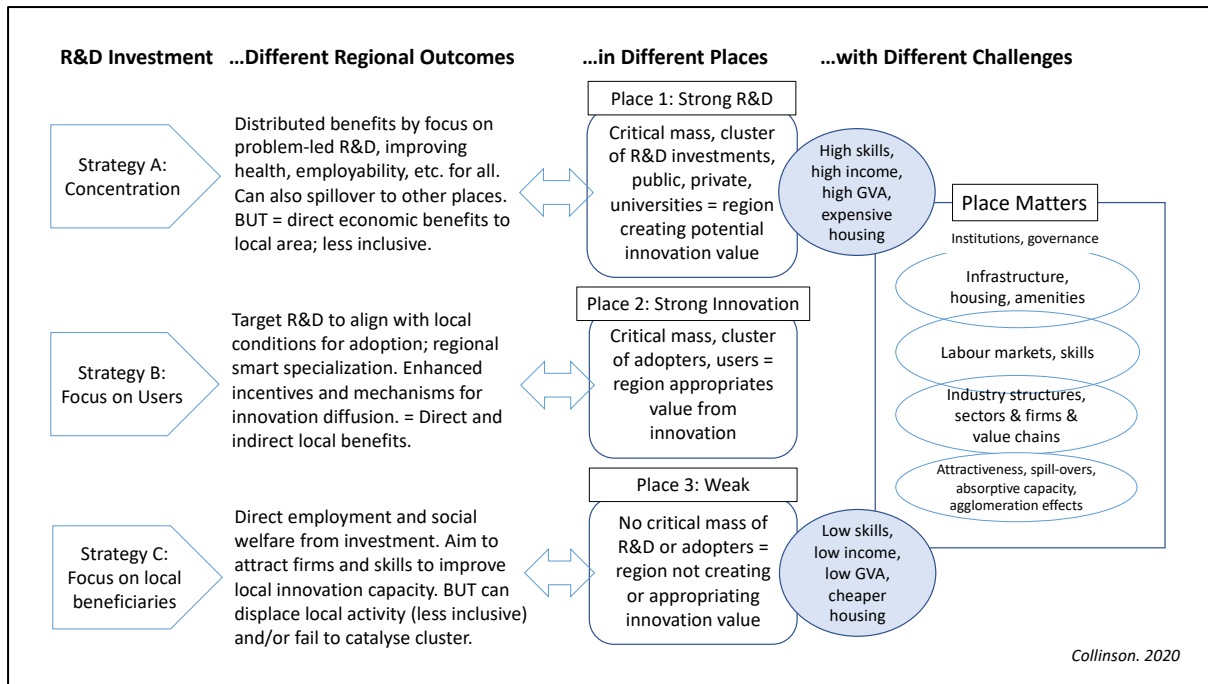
R&D Investment …Different Regional Outcomes …in Different Places …with Different Challenges

Strategy A: Concentration

Distributed benefits by focus on problem-led R&D, improving health, employability, etc. for all. Can also spillover to other places. BUT = direct economic benefits to local area; less inclusive.

Place 1: Strong R&D

Critical mass, cluster of R&D investments, public, private, universities = region creating potential innovation value

High skills, high income, high GVA, expensive housing

Place Matters

Institutions, governance

Infrastructure, housing, amenities

Labour markets, skills

Industry structures, sectors & firms & value chains

Attractiveness, spill-overs, absorptive capacity, agglomeration effects

Strategy B: Focus on Users

Target R&D to align with local conditions for adoption; regional smart specialization. Enhanced incentives and mechanisms for innovation diffusion. = Direct and indirect local benefits.

Place 2: Strong Innovation

Critical mass, cluster of adopters, users = region appropriates value from innovation

Strategy C: Focus on local beneficiaries

Direct employment and social welfare from investment. Aim to attract firms and skills to improve local innovation capacity. BUT can displace local activity (less inclusive) and/or fail to catalyse cluster.

Place 3: Weak

No critical mass of R&D or adopters = region not creating or appropriating innovation value

Low skills, low income, low GVA, cheaper housing

Collinson. 2020